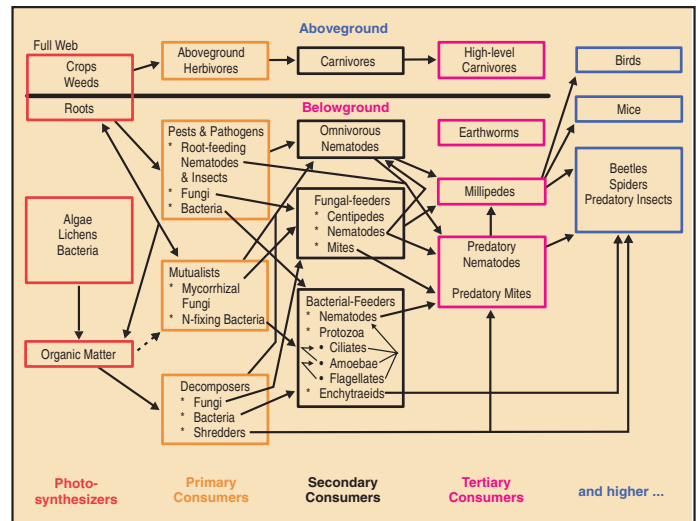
Aboveground

Full Web

Crops
Weeds

Aboveground
Herbivores

Carnivores

High-level
Carnivores

Birds

Roots

Belowground

Pests & Pathogens
* Root-feeding Nematodes & Insects
* Fungi
* Bacteria

Omnivorous
Nematodes

Earthworms

Mice

Algae
Lichens
Bacteria

Fungal-feeders
* Centipedes
* Nematodes
* Mites

Millipedes

Beetles
Spiders
Predatory Insects

Predatory
Nematodes

Predatory Mites

Mutualists
* Mycorrhizal Fungi
* N-fixing Bacteria

Bacterial-Feeders
* Nematodes
* Protozoa
• Ciliates
• Amoebae
• Flagellates
* Enchytraeids

Organic Matter

Decomposers
* Fungi
* Bacteria
* Shredders

Photo-
synthesizers

Primary
Consumers

Secondary
Consumers

Tertiary
Consumers

and higher ...